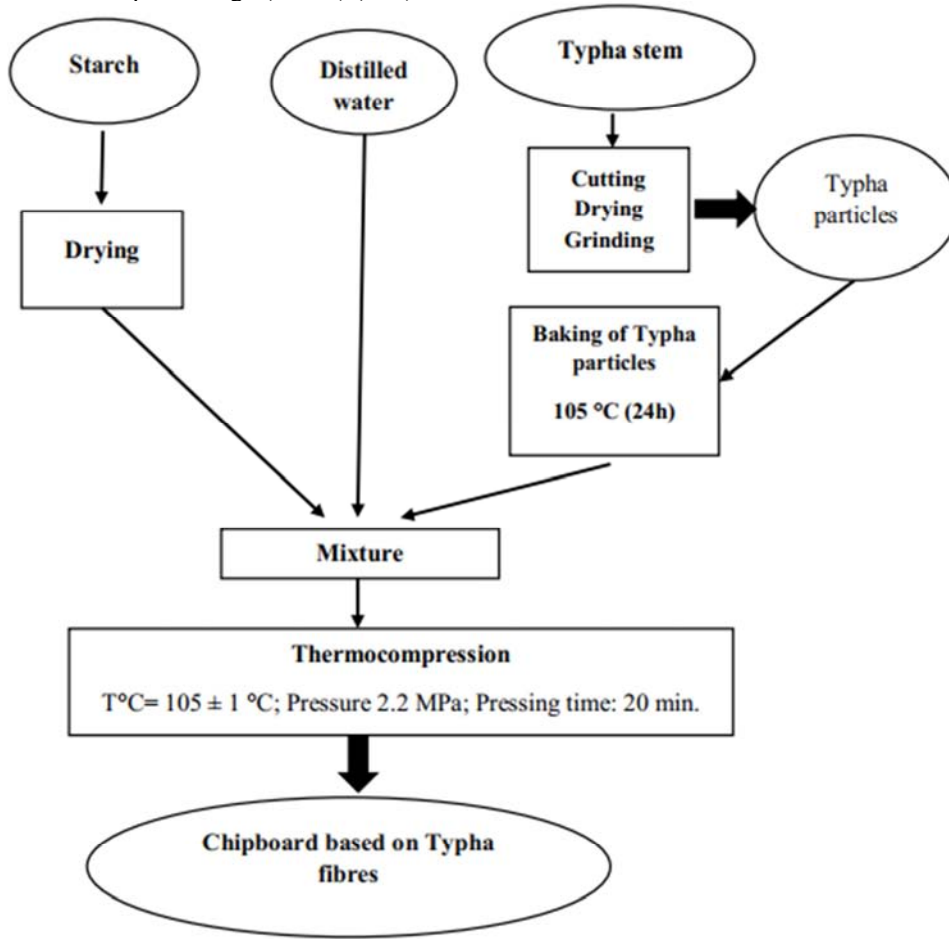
Starch

Distilled water

Typha stem

Drying

Cutting
Drying
Grinding

Typha particles

Baking of Typha particles
105 °C (24h)

Mixture

Thermocompression
T°C= 105 ± 1 °C; Pressure 2.2 MPa; Pressing time: 20 min.

Chipboard based on Typha fibres